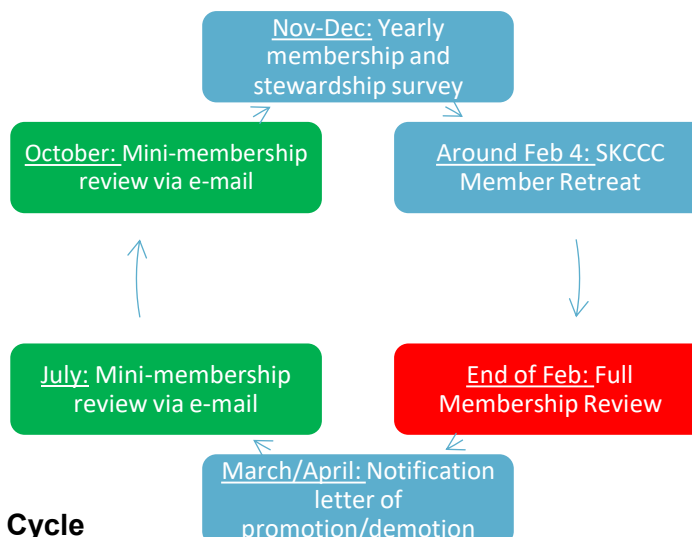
Nov-Dec: Yearly membership and stewardship survey

Around Feb 4: SKCCC Member Retreat

End of Feb: Full Membership Review

March/April: Notification letter of promotion/demotion

July: Mini-membership review via e-mail

October: Mini-membership review via e-mail

Cycle